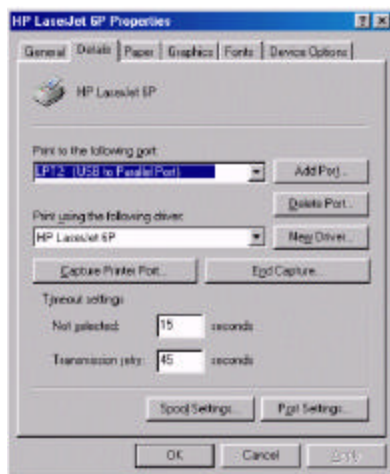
HP LaserJet 6P Properties

General | Details | Paper | Graphics | Fonts | Device Options

HP LaserJet 6P

Print to the following port:

LPT2: (USB to Parallel Port)

Add Port...

Delete Port...

Print using the following driver:

HP LaserJet 6P

New Driver...

Capture Printer Port...

End Capture...

Timeout settings

Not selected: 15 seconds

Transmission retry: 45 seconds

Spool Settings...

Port Settings...

OK

Cancel

Apply